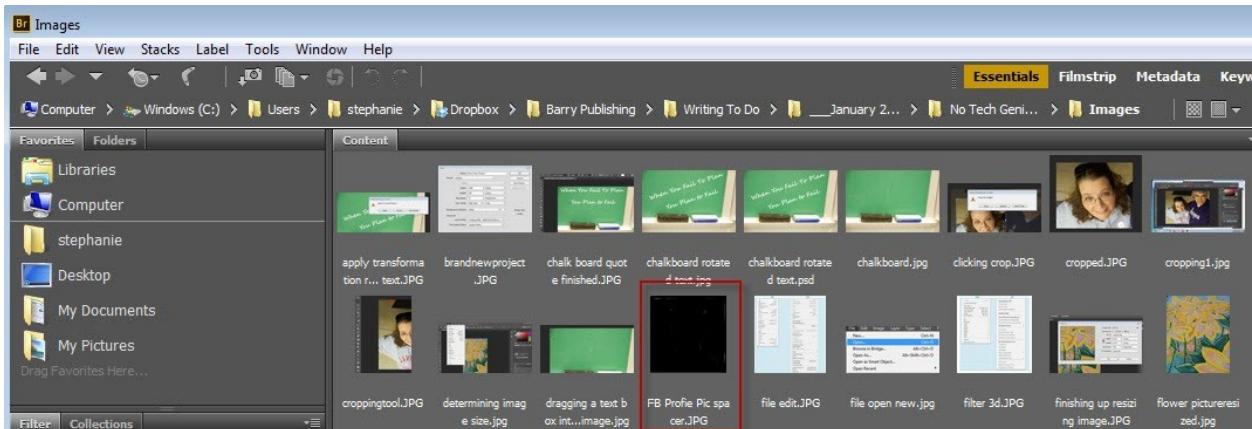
Br Images

File Edit View Stacks Label Tools Window Help

Essentials Filmstrip Metadata Keyw

Computer > Windows (C:) > Users > stephanie > Dropbox > Barry Publishing > Writing To Do > ___January 2... > No Tech Geni... > Images

Favorites Folders

Libraries
Computer
stephanie
Desktop
My Documents
My Pictures
Drag Favorites Here...

Filter Collections

Content

apply transformation r... text.JPG
brandnewproject.JPG
chalk board quote finished.JPG
chalkboard rotated text.jpg
chalkboard rotated text.psd
chalkboard.jpg
clicking crop.JPG
cropped.JPG
cropping1.jpg
croppingtool.JPG
determining image size.jpg
dragging a text box int...image.jpg
FB Profie Pic spacer.JPG
file edit.JPG
file open new.jpg
filter 3d.JPG
finishing up resizing image.JPG
flower pictureresized.jpg